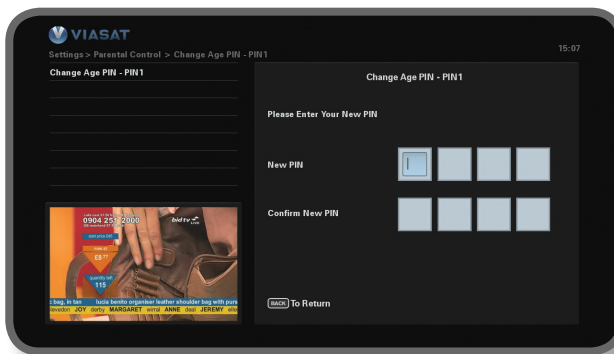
VIASAT
Settings > Parental Control > Change Age PIN - PIN1
15:07
Change Age PIN - PIN1
Change Age PIN - PIN1
Please Enter Your New PIN
New PIN
Confirm New PIN
BACK To Return
0904 251 2000
bid tv
£8
115
c bag, in tan    lucia benito organiser leather shoulder bag with purs
levedon JOY derby MARGARET wirral ANNE deal JEREMY elle